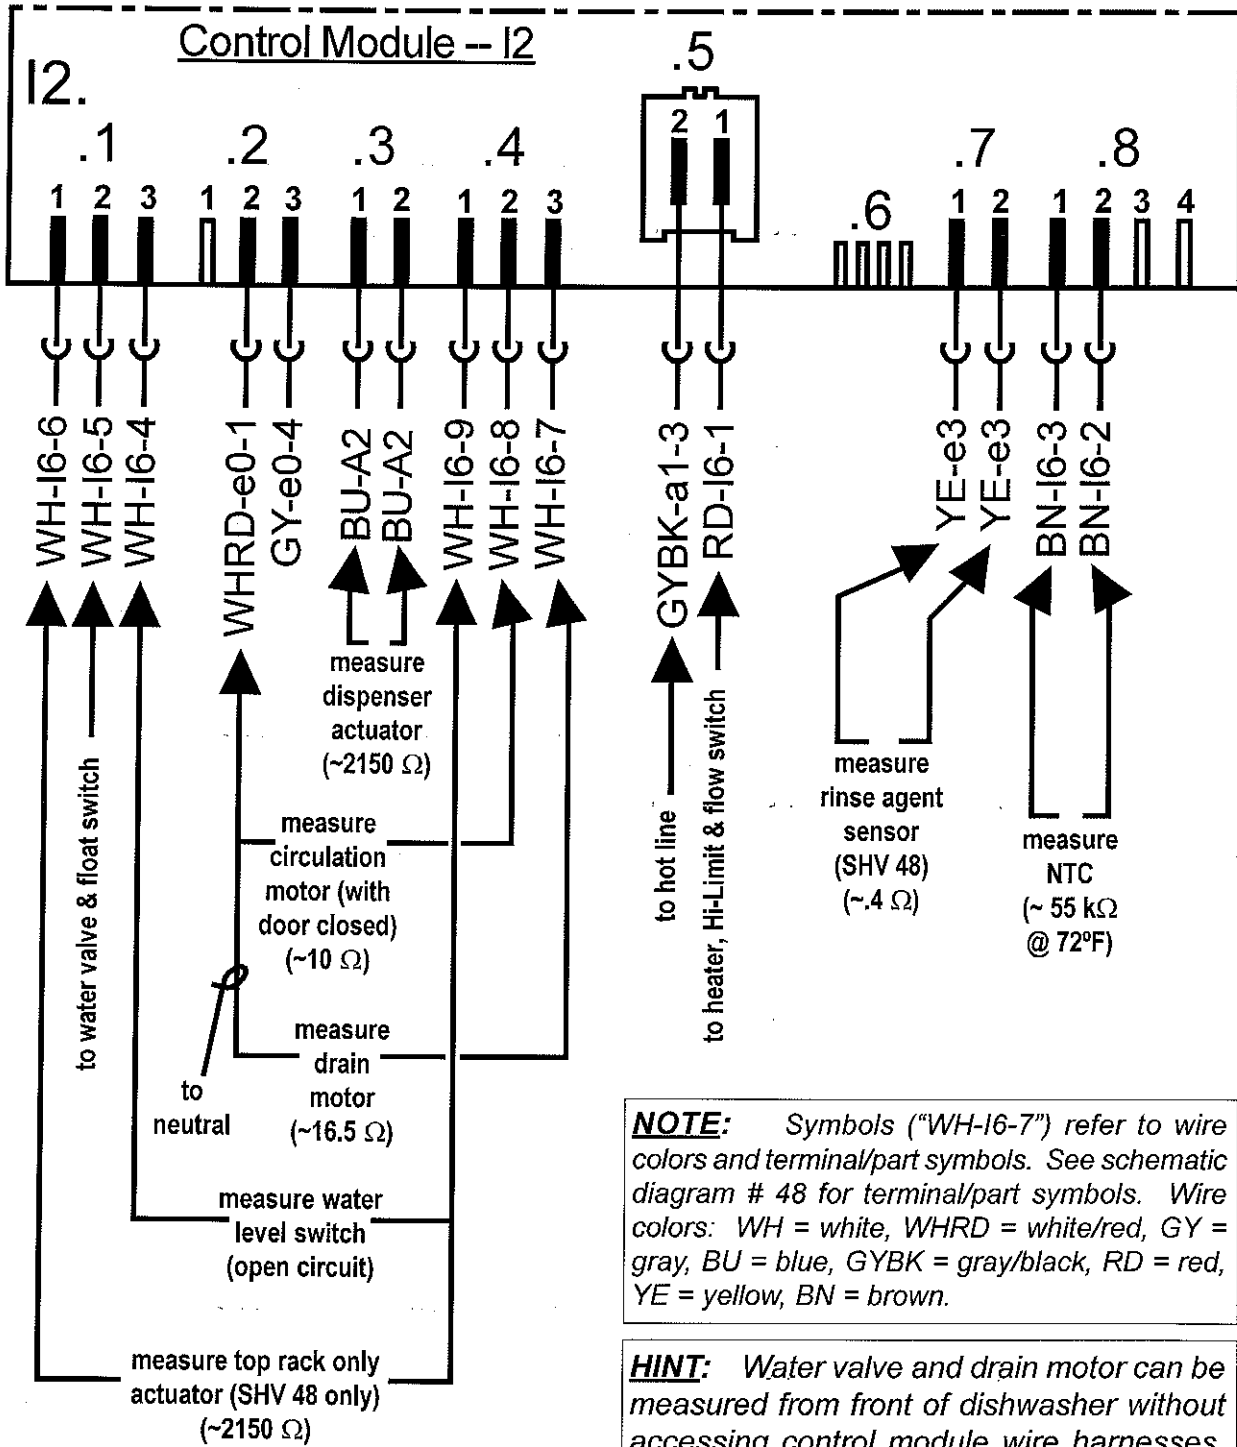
Control Module -- I2

I2.

.1
1 2 3

.2
1 2 3

.3
1 2

.4
1 2 3

.5
2 1

.6

.7
1 2

.8
1 2 3 4

WH-I6-6
WH-I6-5
WH-I6-4
WHRD-e0-1
GY-e0-4
BU-A2
BU-A2
WH-I6-9
WH-I6-8
WH-I6-7
GYBK-a1-3
RD-I6-1
YE-e3
YE-e3
BN-I6-3
BN-I6-2

measure dispenser actuator (~2150 Ω)

to water valve & float switch

measure circulation motor (with door closed) (~10 Ω)

to hot line

to heater, Hi-Limit & flow switch

measure rinse agent sensor (SHV 48) (~.4 Ω)

measure NTC (~ 55 kΩ @ 72°F)

to neutral

measure drain motor (~16.5 Ω)

measure water level switch (open circuit)

measure top rack only actuator (SHV 48 only) (~2150 Ω)

NOTE: Symbols ("WH-I6-7") refer to wire colors and terminal/part symbols. See schematic diagram # 48 for terminal/part symbols. Wire colors: WH = white, WHRD = white/red, GY = gray, BU = blue, GYBK = gray/black, RD = red, YE = yellow, BN = brown.

HINT: Water valve and drain motor can be measured from front of dishwasher without accessing control module wire harnesses.